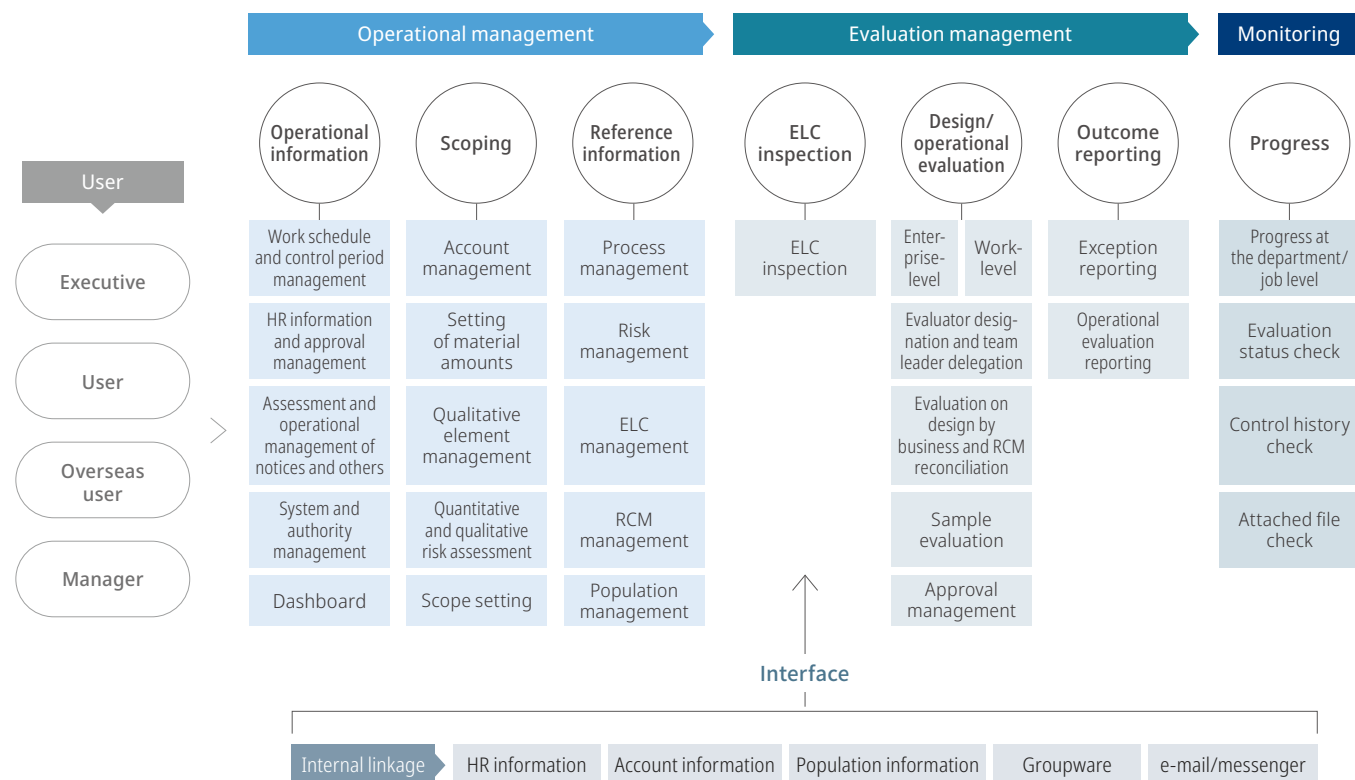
Operational management

Evaluation management

Monitoring

User

Executive

User

Overseas user

Manager

Operational information

Work schedule and control period management

HR information and approval management

Assessment and operational management of notices and others

System and authority management

Dashboard

Scoping

Account management

Setting of material amounts

Qualitative element management

Quantitative and qualitative risk assessment

Scope setting

Reference information

Process management

Risk management

ELC management

RCM management

Population management

ELC inspection

ELC inspection

Design/ operational evaluation

Enterprise-level

Work-level

Evaluator designation and team leader delegation

Evaluation on design by business and RCM reconciliation

Sample evaluation

Approval management

Outcome reporting

Exception reporting

Operational evaluation reporting

Progress

Progress at the department/ job level

Evaluation status check

Control history check

Attached file check

Interface

Internal linkage

HR information

Account information

Population information

Groupware

e-mail/messenger